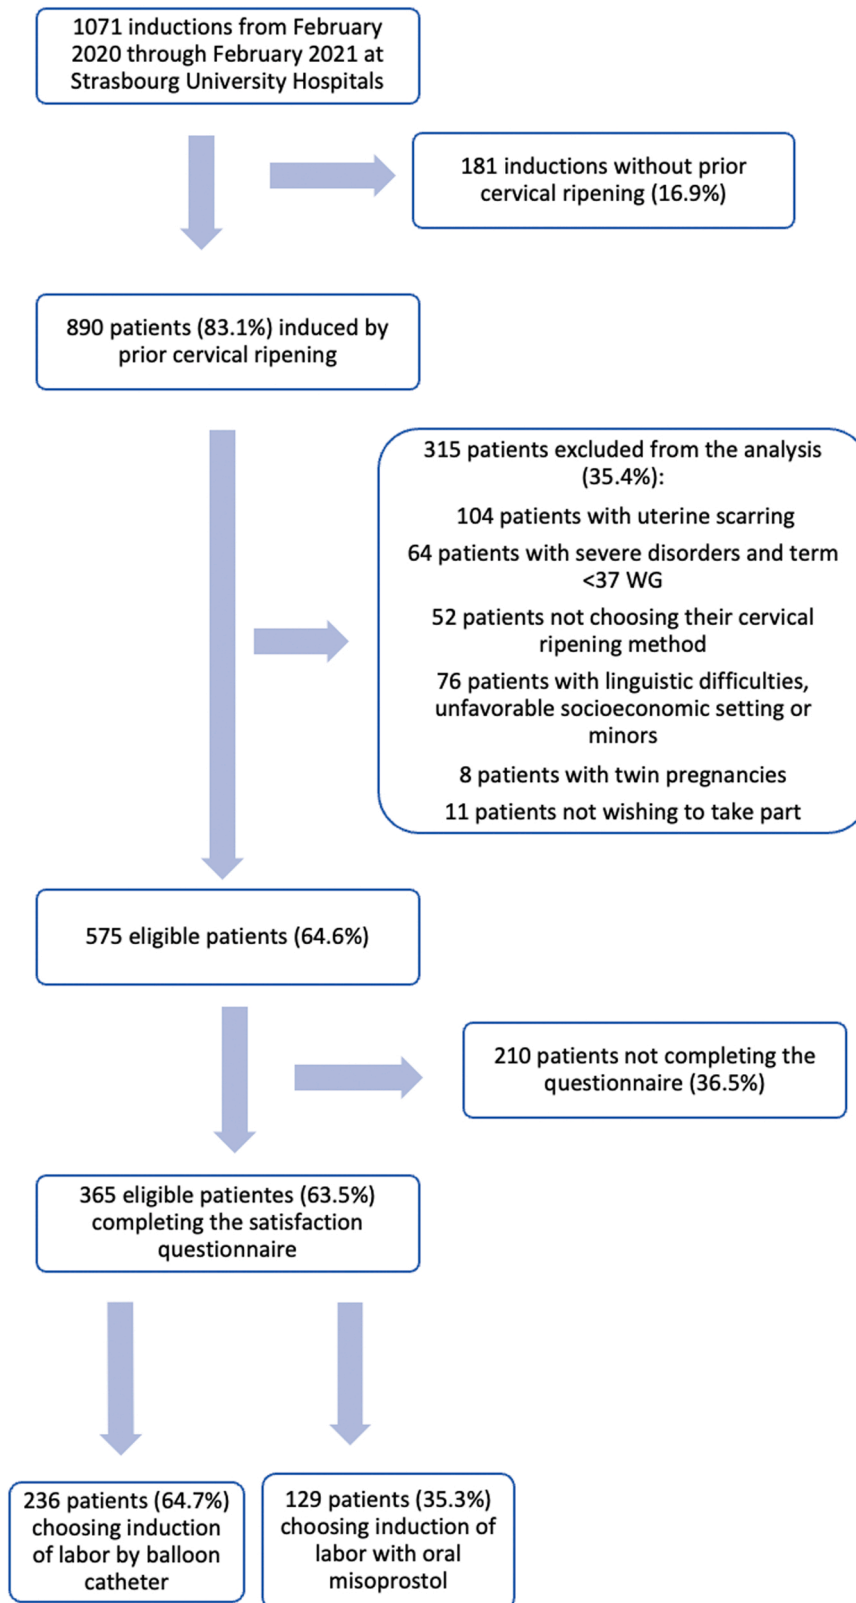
1071 inductions from February 2020 through February 2021 at Strasbourg University Hospitals

181 inductions without prior cervical ripening (16.9%)

890 patients (83.1%) induced by prior cervical ripening

315 patients excluded from the analysis (35.4%):

104 patients with uterine scarring

64 patients with severe disorders and term <37 WG

52 patients not choosing their cervical ripening method

76 patients with linguistic difficulties, unfavorable socioeconomic setting or minors

8 patients with twin pregnancies

11 patients not wishing to take part

575 eligible patients (64.6%)

210 patients not completing the questionnaire (36.5%)

365 eligible patientes (63.5%) completing the satisfaction questionnaire

236 patients (64.7%) choosing induction of labor by balloon catheter

129 patients (35.3%) choosing induction of labor with oral misoprostol